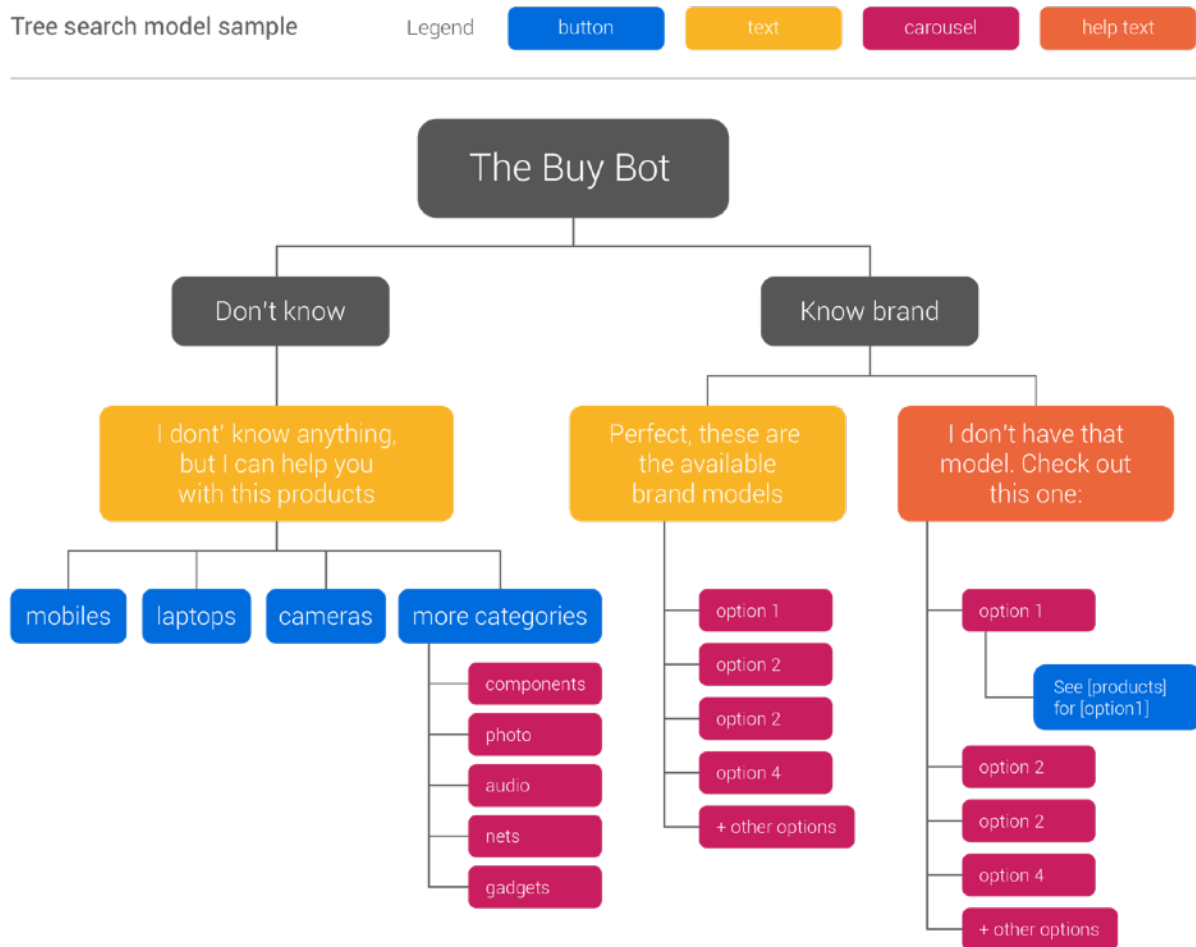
Tree search model sample

Legend

button

text

carousel

help text

The Buy Bot

Don't know

Know brand

I dont' know anything, but I can help you with this products

Perfect, these are the available brand models

I don't have that model. Check out this one:

mobiles

laptops

cameras

more categories

components

photo

audio

nets

gadgets

option 1

option 2

option 2

option 4

+ other options

option 1

See [products] for [option1]

option 2

option 2

option 4

+ other options